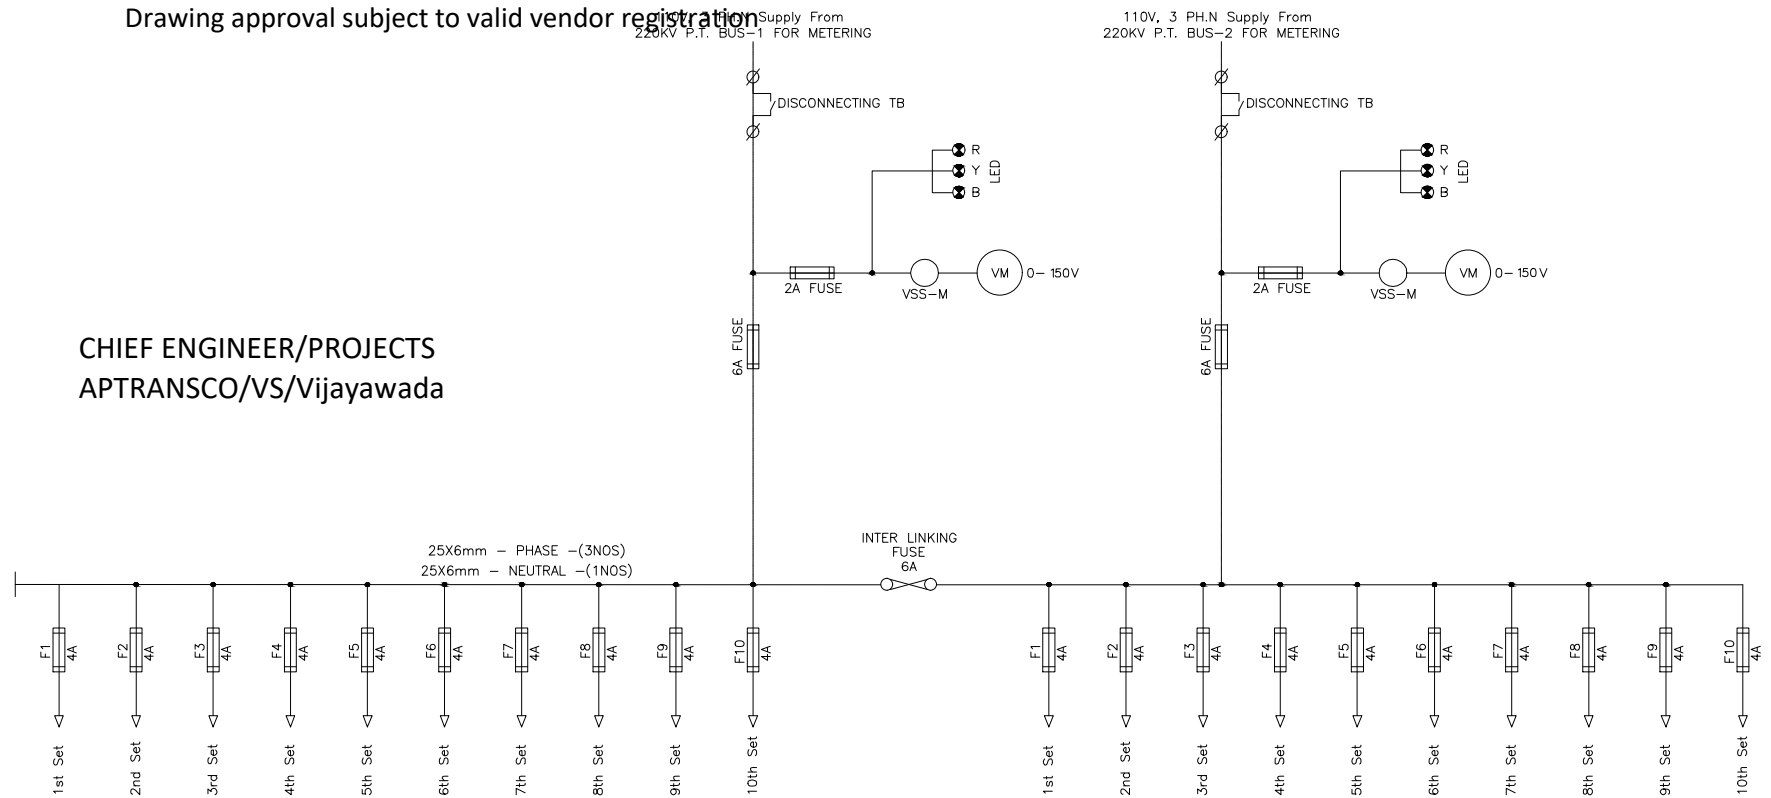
Drawing approval subject to valid vendor registration

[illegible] Supply From
220KV P.T. BUS-1 FOR METERING

DISCONNECTING TB

R
Y
B
LED

2A FUSE
VSS-M
VM
0- 150V

6A FUSE

110V, 3 PH.N Supply From
220KV P.T. BUS-2 FOR METERING

DISCONNECTING TB

R
Y
B
LED

2A FUSE
VSS-M
VM
0- 150V

6A FUSE

CHIEF ENGINEER/PROJECTS
APTRANSCO/VS/Vijayawada

25X6mm - PHASE -(3NOS)
25X6mm - NEUTRAL -(1NOS)

INTER LINKING
FUSE
6A

F1 4A
F2 4A
F3 4A
F4 4A
F5 4A
F6 4A
F7 4A
F8 4A
F9 4A
F10 4A

1st Set
2nd Set
3rd Set
4th Set
5th Set
6th Set
7th Set
8th Set
9th Set
10th Set

F1 4A
F2 4A
F3 4A
F4 4A
F5 4A
F6 4A
F7 4A
F8 4A
F9 4A
F10 4A

1st Set
2nd Set
3rd Set
4th Set
5th Set
6th Set
7th Set
8th Set
9th Set
10th Set